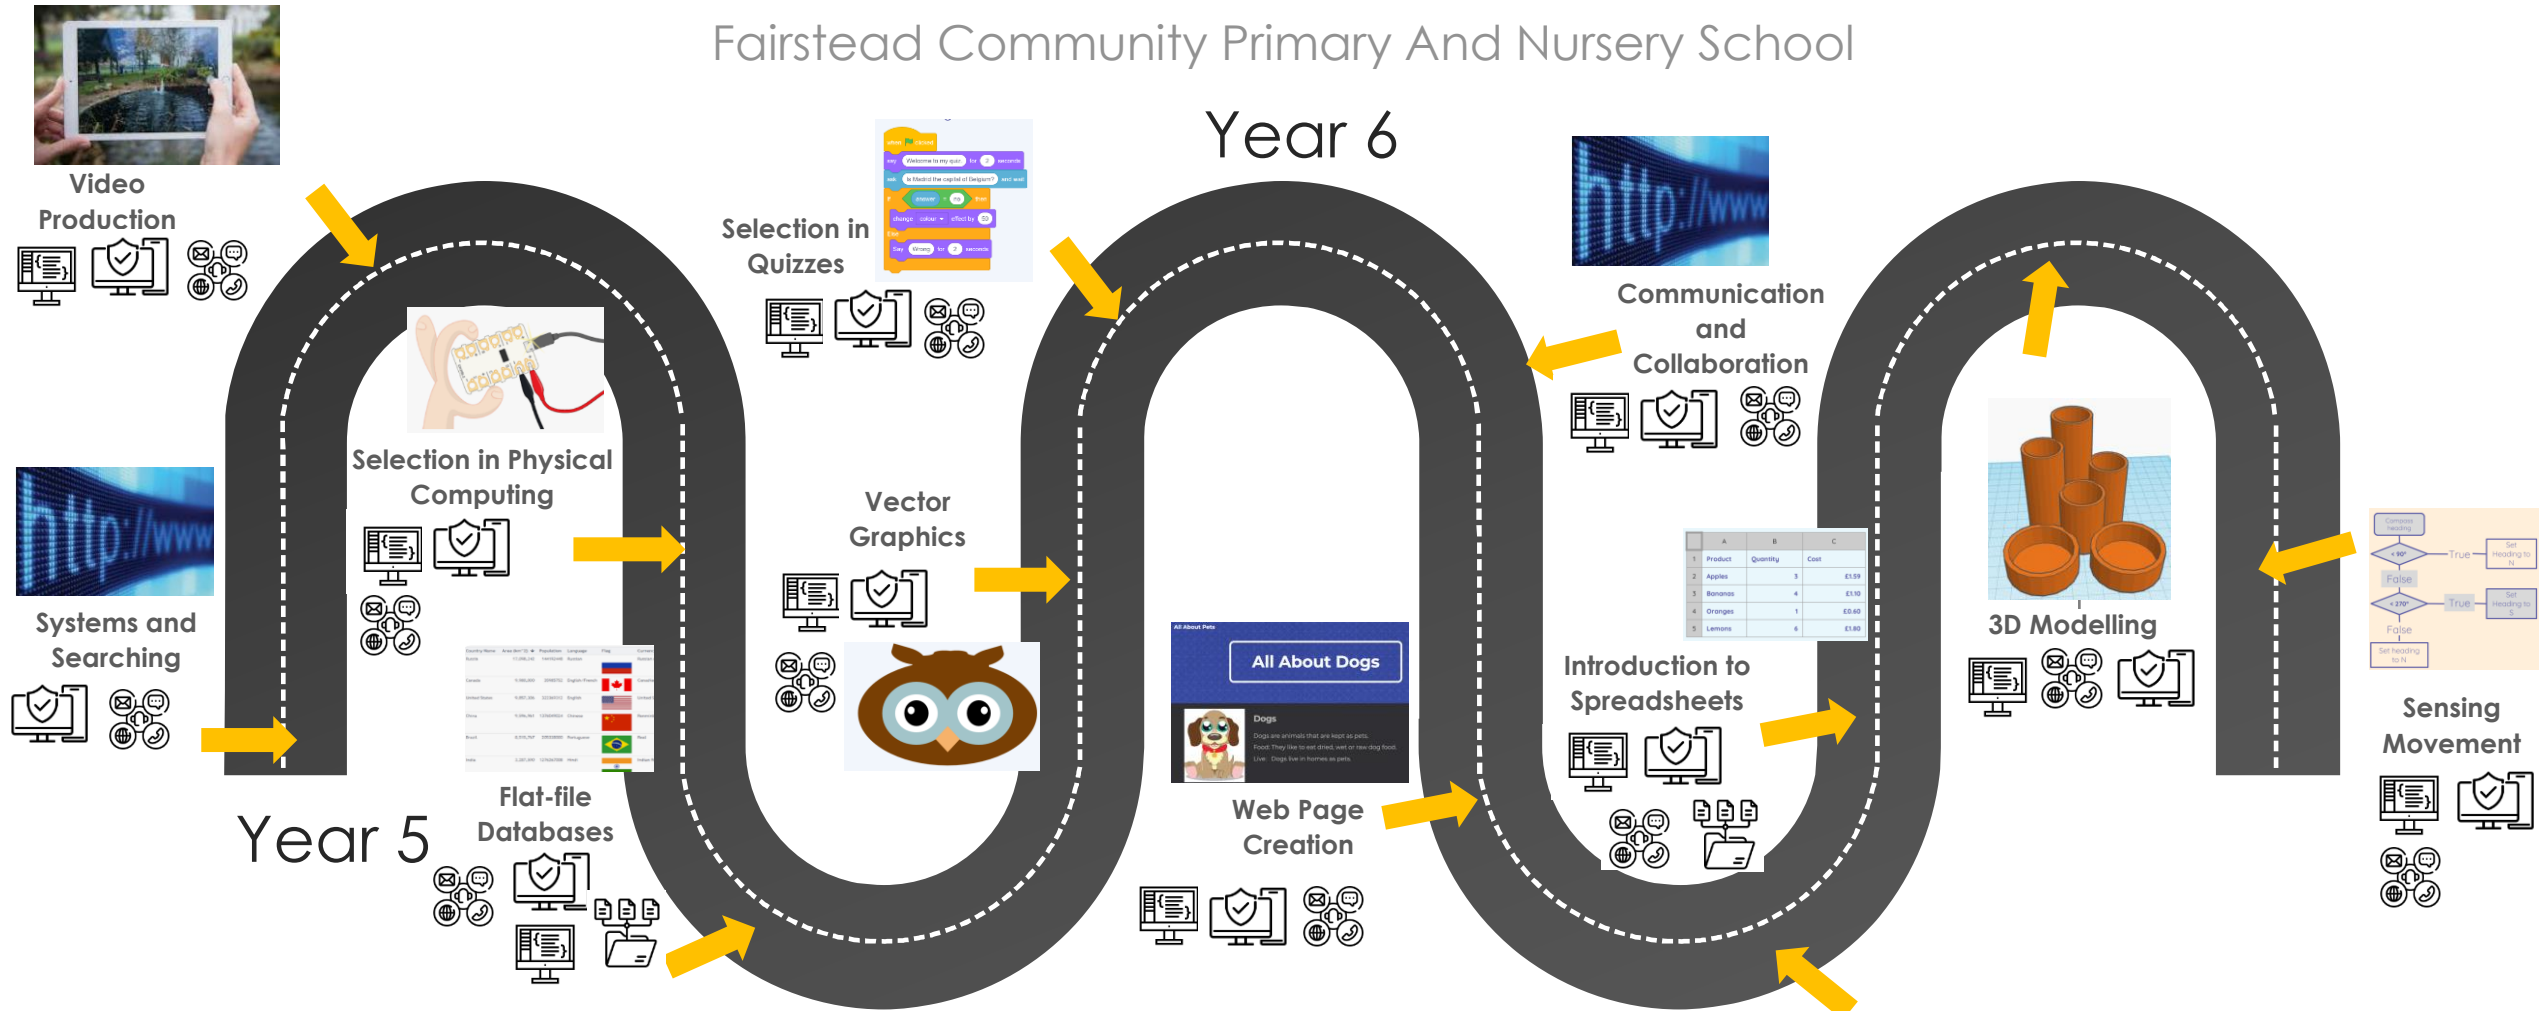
Fairstead Community Primary And Nursery School

Year 6

Year 5

Video Production

Systems and Searching

Selection in Physical Computing

Flat-file Databases

Selection in Quizzes

Vector Graphics

Web Page Creation

All About Dogs

Dogs

Communication and Collaboration

Introduction to Spreadsheets

3D Modelling

Sensing Movement

http://www

http://www